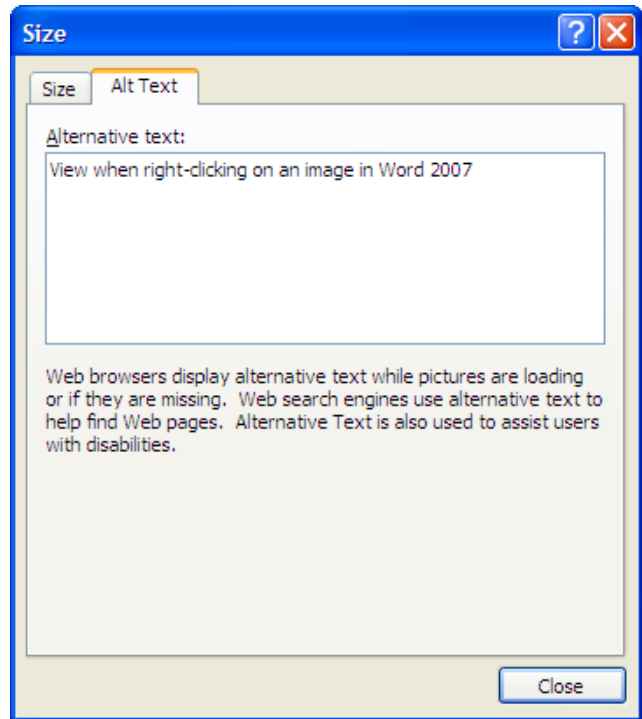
Size

?

Size

Alt Text

Alternative text:

View when right-clicking on an image in Word 2007

Web browsers display alternative text while pictures are loading or if they are missing.  Web search engines use alternative text to help find Web pages.  Alternative Text is also used to assist users with disabilities.

Close